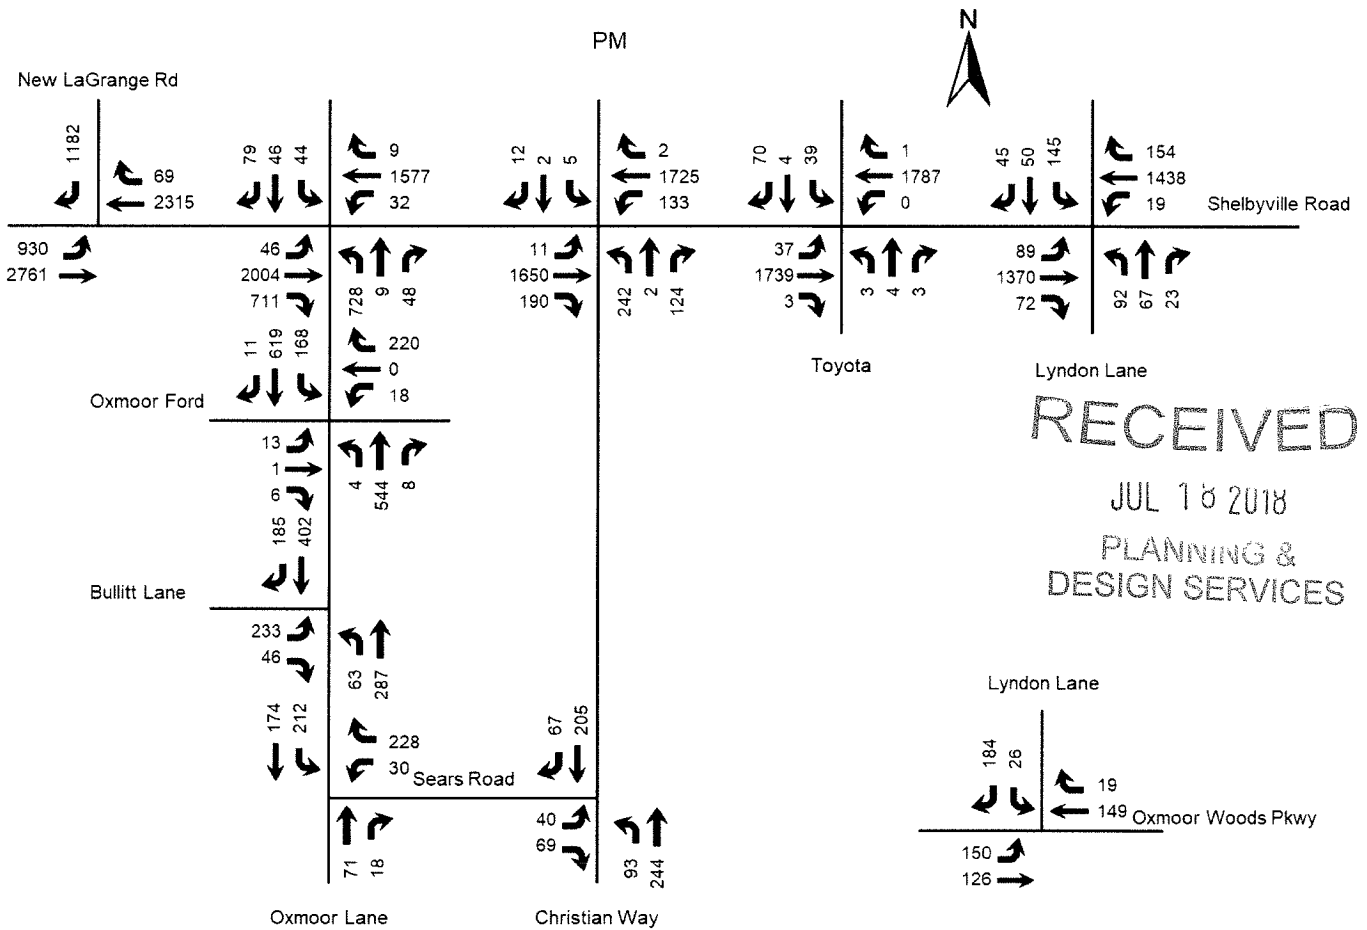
PM

N

New LaGrange Rd

1182
69
2315
930
2761

79 46 44
9
1577
32
46
2004
711
728 9 48

12 2 5
2
1725
133
11
1650
190
242 2 124

70 4 39
1
1787
0
37
1739
3
3 4 3

45 50 145
154
1438
19
Shelbyville Road
89
1370
72
92 67 23

Toyota

Lyndon Lane

11 619 168
220
0
18
Oxmoor Ford
13
1
6
4 544 8

185 402
Bullitt Lane
233
46
63 287

174 212
228
30 Sears Road

67 205
40
69
93 244

71 18

Oxmoor Lane

Christian Way

RECEIVED
JUL 18 2018
PLANNING &
DESIGN SERVICES

Lyndon Lane
184 26
19
149 Oxmoor Woods Pkwy
150
126